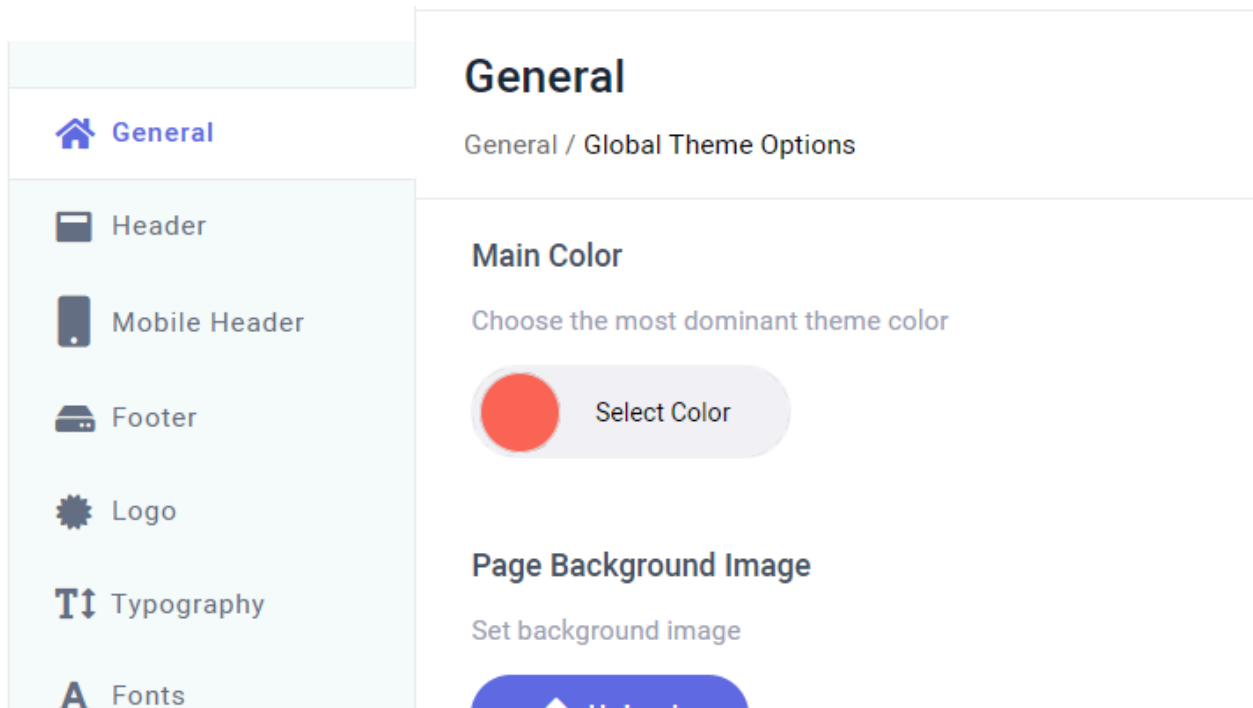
General

Header

Mobile Header

Footer

Logo

Typography

Fonts

General

General / Global Theme Options

Main Color

Choose the most dominant theme color

Select Color

Page Background Image

Set background image

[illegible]